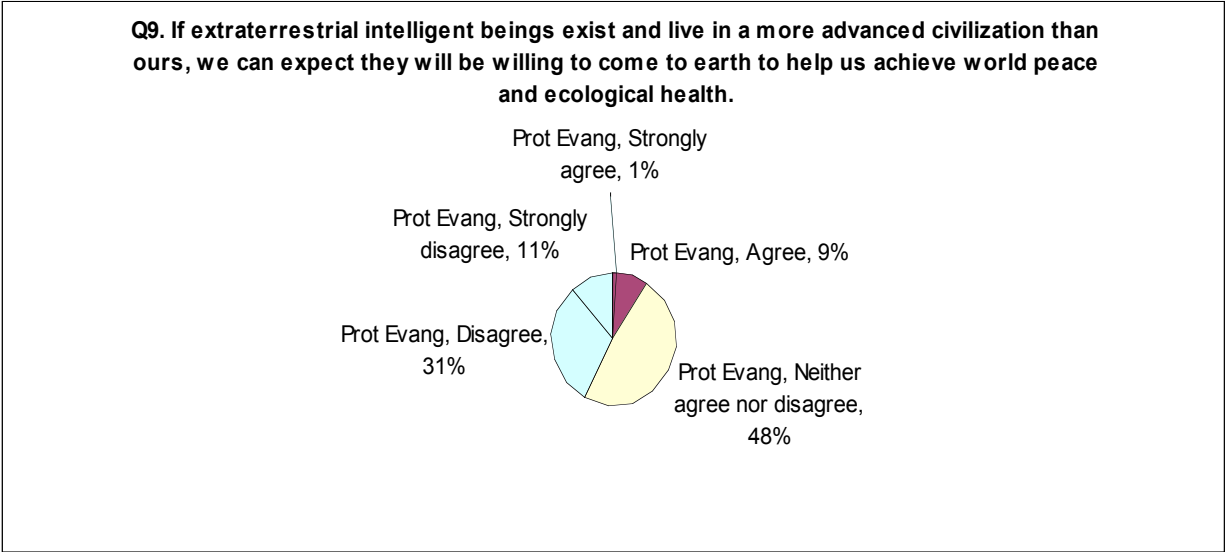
Q9. If extraterrestrial intelligent beings exist and live in a more advanced civilization than ours, we can expect they will be willing to come to earth to help us achieve world peace and ecological health.

Prot Evang, Strongly agree, 1%

Prot Evang, Strongly disagree, 11%

Prot Evang, Agree, 9%

Prot Evang, Disagree, 31%

Prot Evang, Neither agree nor disagree, 48%